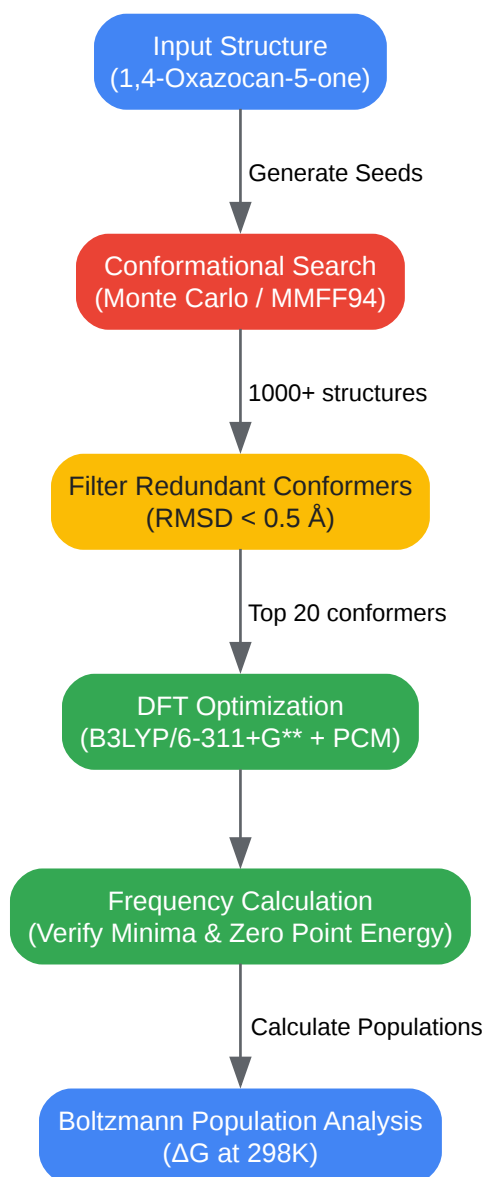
Input Structure
(1,4-Oxazocan-5-one)

Generate Seeds

Conformational Search
(Monte Carlo / MMFF94)

1000+ structures

Filter Redundant Conformers
(RMSD < 0.5 Å)

Top 20 conformers

DFT Optimization
(B3LYP/6-311+G** + PCM)

Frequency Calculation
(Verify Minima & Zero Point Energy)

Calculate Populations

Boltzmann Population Analysis
(ΔG at 298K)